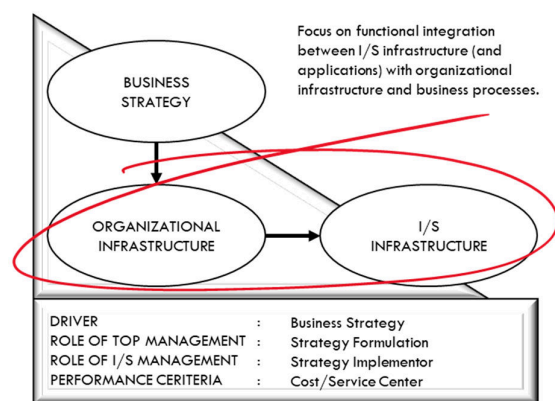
Focus on functional integration between I/S infrastructure (and applications) with organizational infrastructure and business processes.

BUSINESS STRATEGY

ORGANIZATIONAL INFRASTRUCTURE

I/S INFRASTRUCTURE

| | | |
|---|---|---|
| DRIVER | : | Business Strategy |
| ROLE OF TOP MANAGEMENT | : | Strategy Formulation |
| ROLE OF I/S MANAGEMENT | : | Strategy Implementor |
| PERFORMANCE CERITERIA | : | Cost/Service Center |